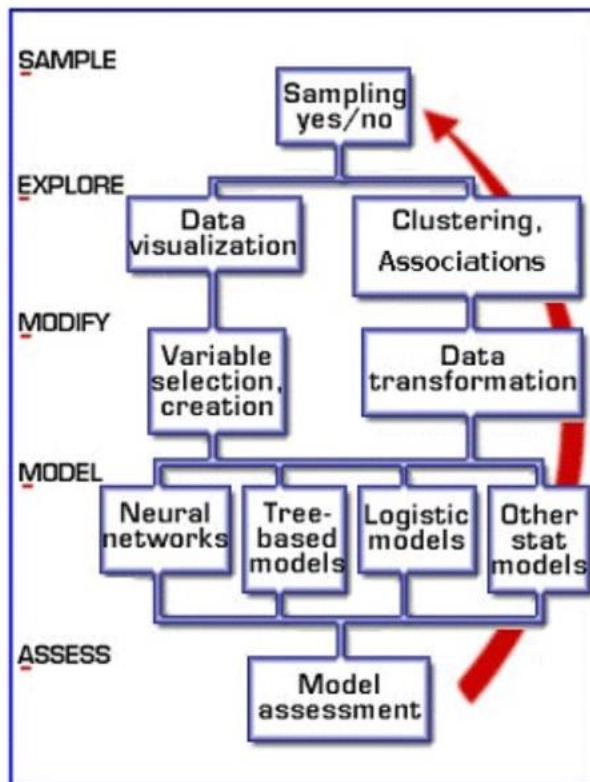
SAMPLE

Sampling yes/no

EXPLORE

Data visualization

Clustering, Associations

MODIFY

Variable selection, creation

Data transformation

MODEL

Neural networks

Tree-based models

Logistic models

Other stat models

ASSESS

Model assessment